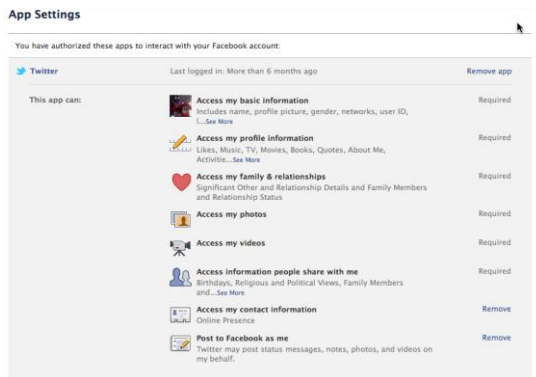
App Settings

You have authorized these apps to interact with your Facebook account:

Twitter Last logged in: More than 6 months ago Remove app

This app can:

Access my basic information
Includes name, profile picture, gender, networks, user ID, l...See More
Required

Access my profile information
Likes, Music, TV, Movies, Books, Quotes, About Me, Activitie...See More
Required

Access my family & relationships
Significant Other and Relationship Details and Family Members and Relationship Status
Required

Access my photos
Required

Access my videos
Required

Access information people share with me
Birthdays, Religious and Political Views, Family Members and...See More
Required

Access my contact information
Online Presence
Remove

Post to Facebook as me
Twitter may post status messages, notes, photos, and videos on my behalf.
Remove